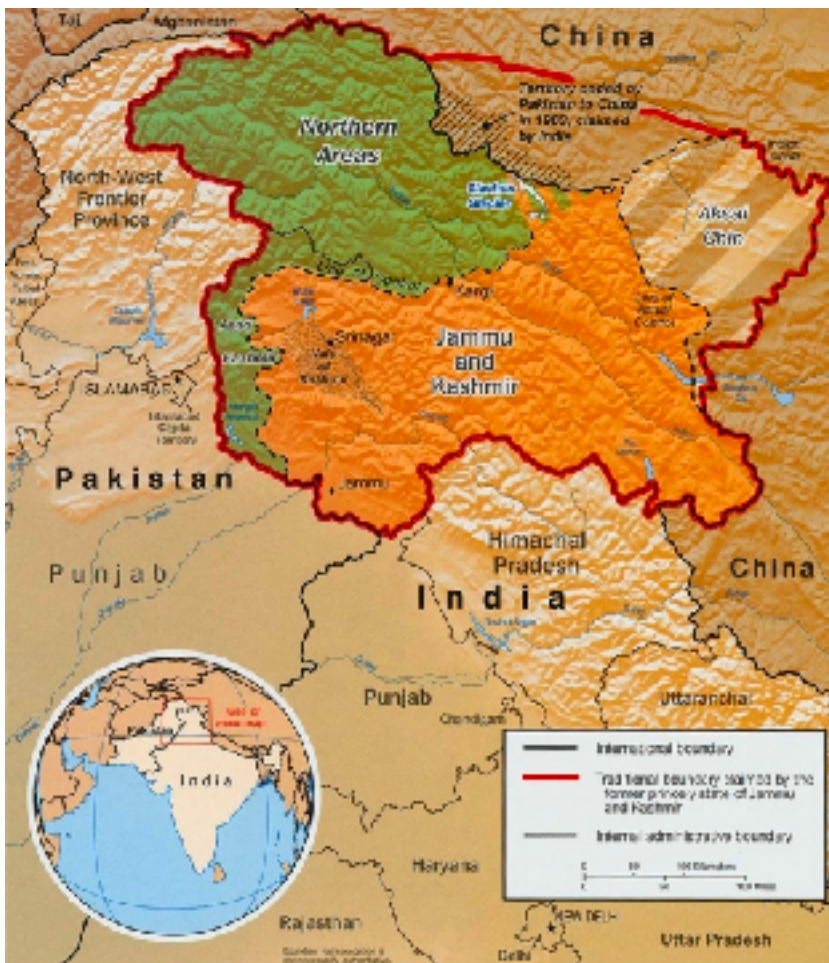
Taj.

Afghanistan

China

Territory ceded by Pakistan to China in 1963, claimed by India

Northern Areas

North-West Frontier Province

Siachen Glacier

Aksai Chin

Kargil

Jammu and Kashmir

Srinagar

Line of Actual Control

ISLAMABAD

Pakistan

Jammu

Punjab

Himachal Pradesh

China

India

Punjab

Chandigarh

Uttaranchal

India

Area of main map

International boundary

Traditional boundary claimed by the former princely state of Jammu and Kashmir

Internal administrative boundary

Haryana

NEW DELHI

Delhi

Rajasthan

Uttar Pradesh